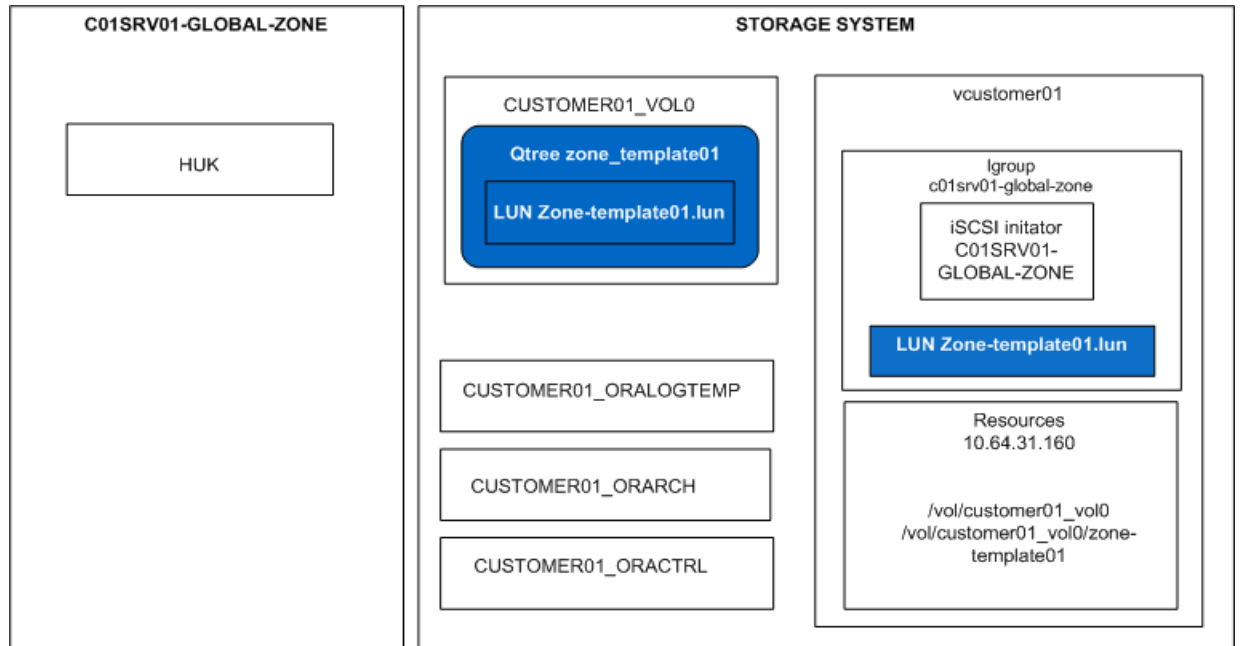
C01SRV01-GLOBAL-ZONE

HUK

STORAGE SYSTEM

CUSTOMER01_VOL0

Qtree zone_template01

LUN Zone-template01.lun

CUSTOMER01_ORALOGTEMP

CUSTOMER01_ORARCH

CUSTOMER01_ORACTRL

vcustomer01

Igroup
c01srv01-global-zone

iSCSI initator
C01SRV01-
GLOBAL-ZONE

LUN Zone-template01.lun

Resources
10.64.31.160

/vol/customer01_vol0
/vol/customer01_vol0/zone-template01